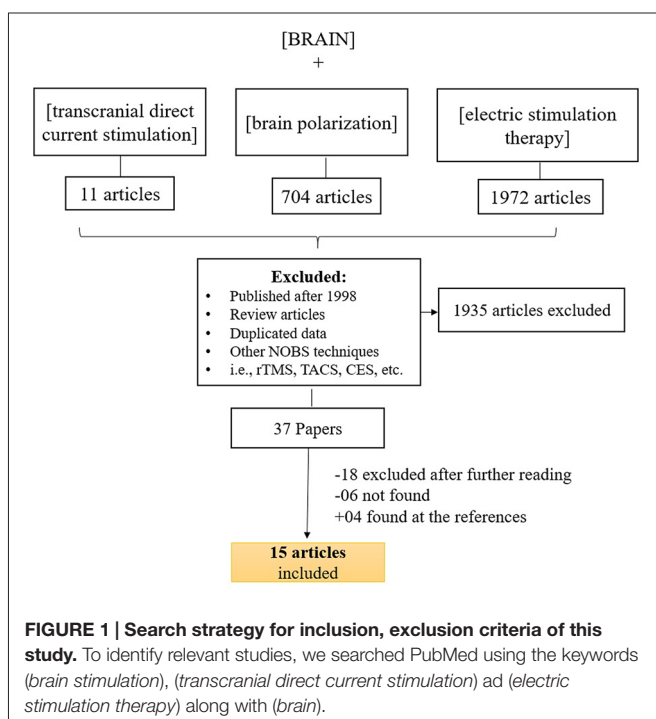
[BRAIN]
+

[transcranial direct current stimulation]

[brain polarization]

[electric stimulation therapy]

11 articles

704 articles

1972 articles

**Excluded:**
- Published after 1998
- Review articles
- Duplicated data
- Other NOBS techniques
- i.e., rTMS, TACS, CES, etc.

1935 articles excluded

37 Papers

-18 excluded after further reading
-06 not found
+04 found at the references

**15 articles**
included

**FIGURE 1 | Search strategy for inclusion, exclusion criteria of this study.** To identify relevant studies, we searched PubMed using the keywords (*brain stimulation*), (*transcranial direct current stimulation*) ad (*electric stimulation therapy*) along with (*brain*).